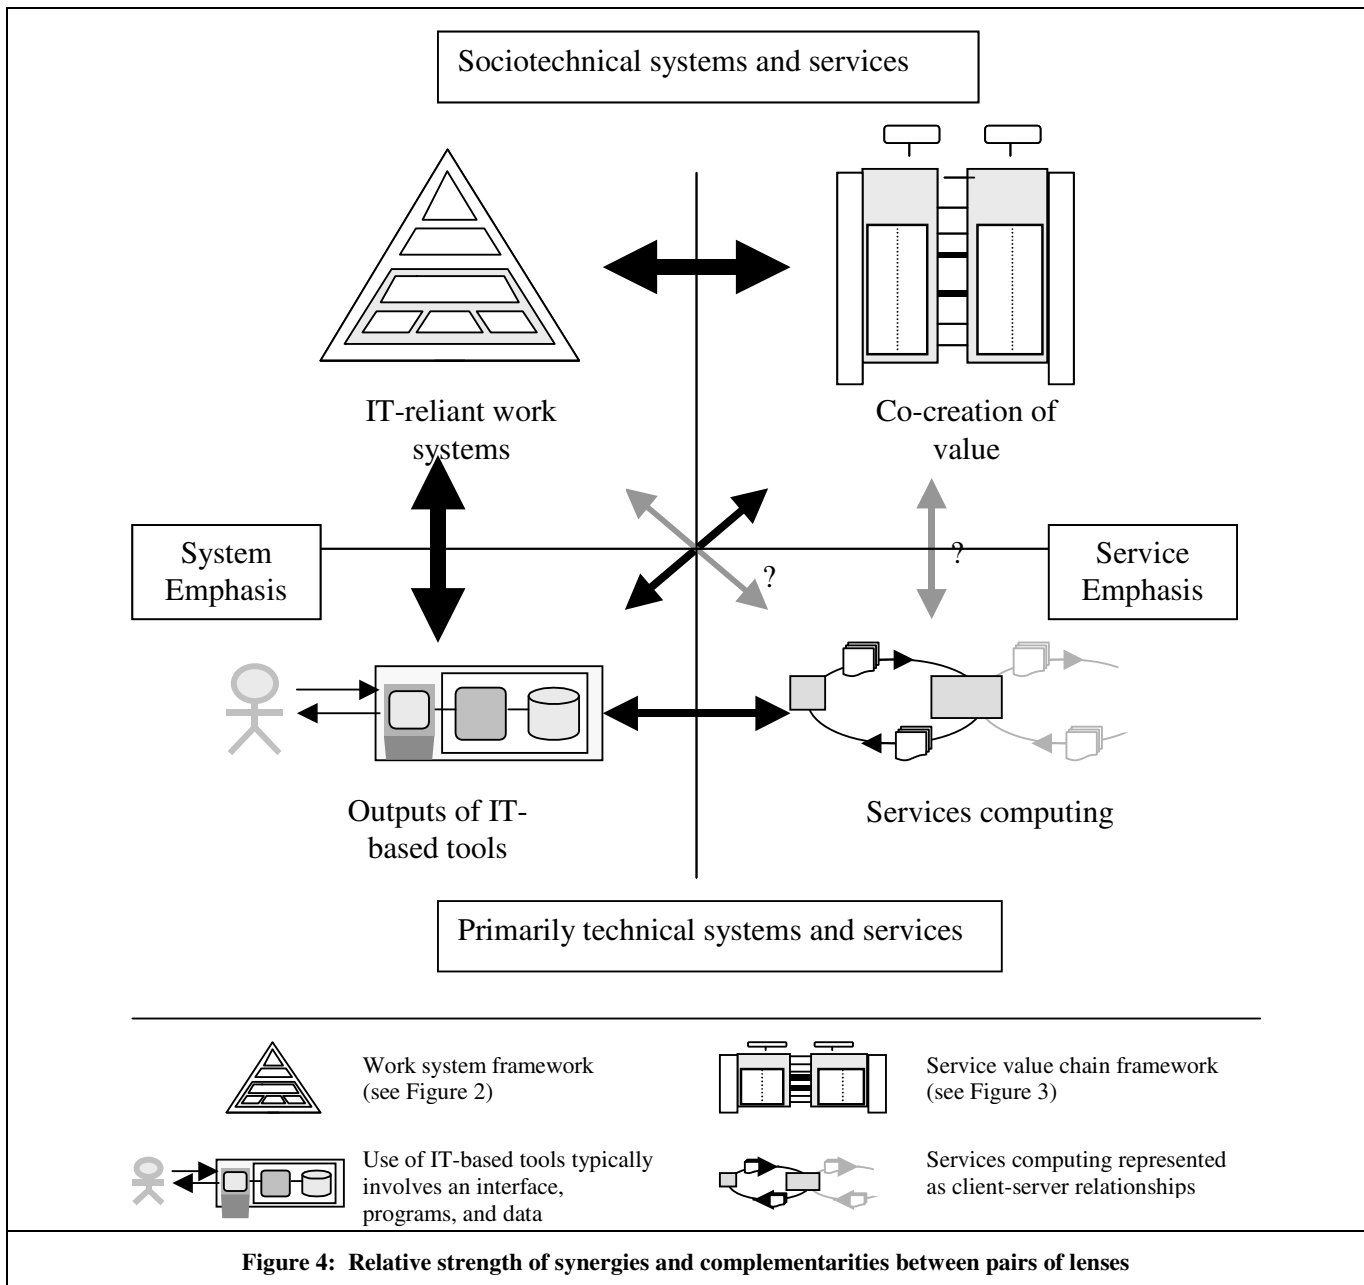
Sociotechnical systems and services

IT-reliant work systems

Co-creation of value

System Emphasis

?

?

Service Emphasis

Outputs of IT-based tools

Services computing

Primarily technical systems and services

Work system framework (see Figure 2)

Service value chain framework (see Figure 3)

Use of IT-based tools typically involves an interface, programs, and data

Services computing represented as client-server relationships

Figure 4: Relative strength of synergies and complementarities between pairs of lenses